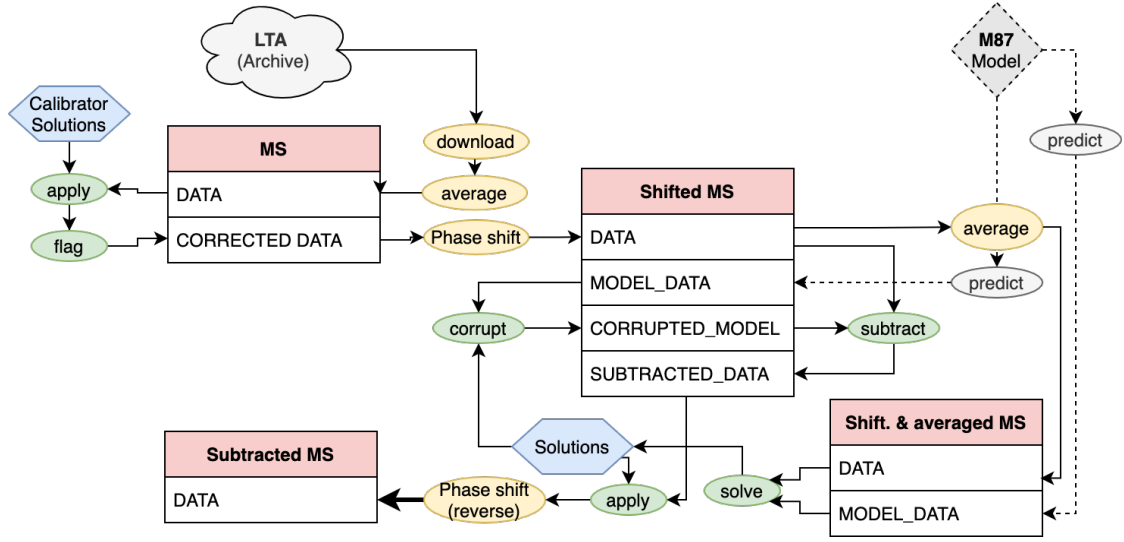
LTA
(Archive)

M87
Model

Calibrator Solutions

apply

flag

MS

DATA

CORRECTED DATA

download

average

Phase shift

predict

Shifted MS

DATA

MODEL_DATA

CORRUPTED_MODEL

SUBTRACTED_DATA

average

predict

corrupt

subtract

Solutions

Subtracted MS

DATA

Phase shift
(reverse)

apply

solve

Shift. & averaged MS

DATA

MODEL_DATA